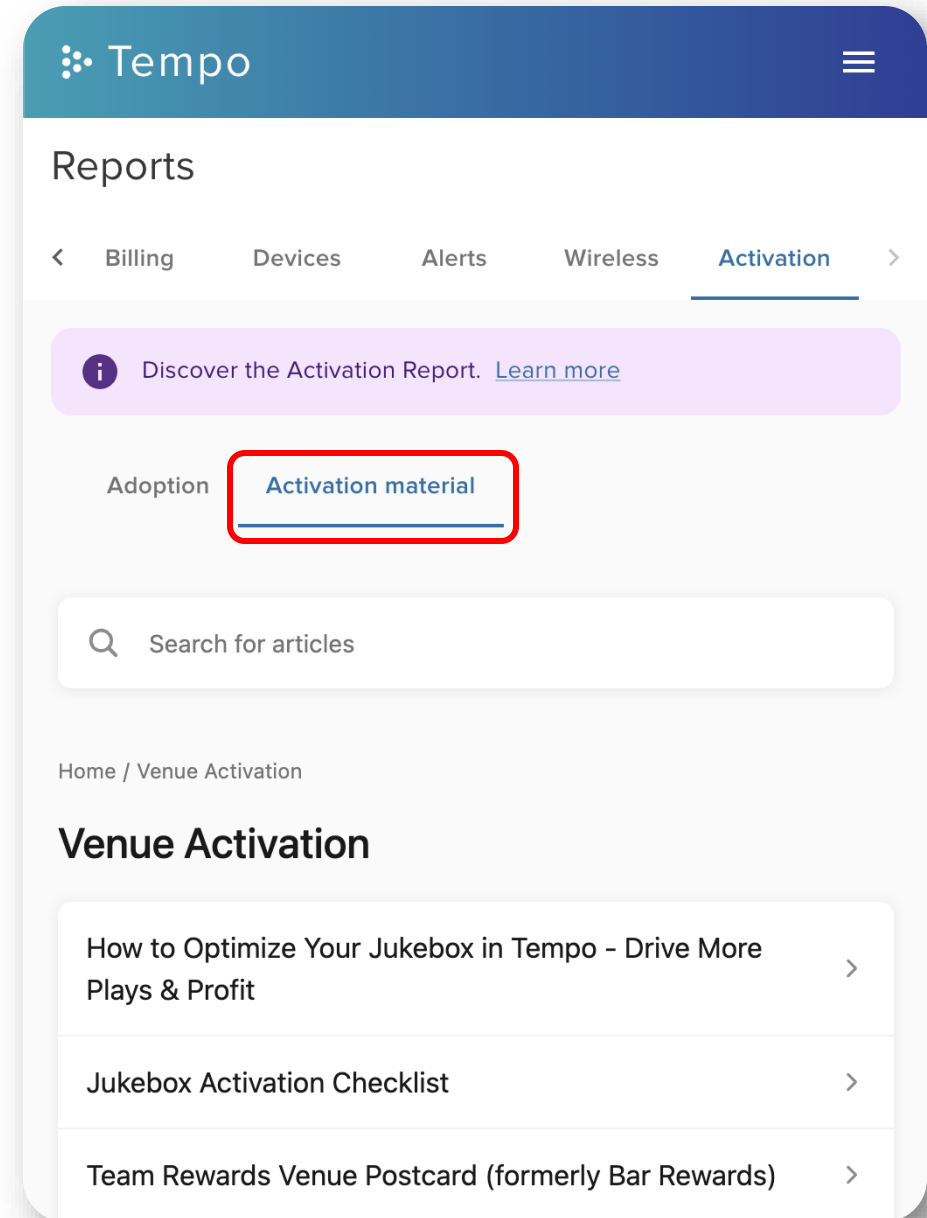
Tempo

Reports

Billing Devices Alerts Wireless Activation

Discover the Activation Report. Learn more

Adoption Activation material

Search for articles

Home / Venue Activation

Venue Activation

How to Optimize Your Jukebox in Tempo - Drive More Plays & Profit

Jukebox Activation Checklist

Team Rewards Venue Postcard (formerly Bar Rewards)